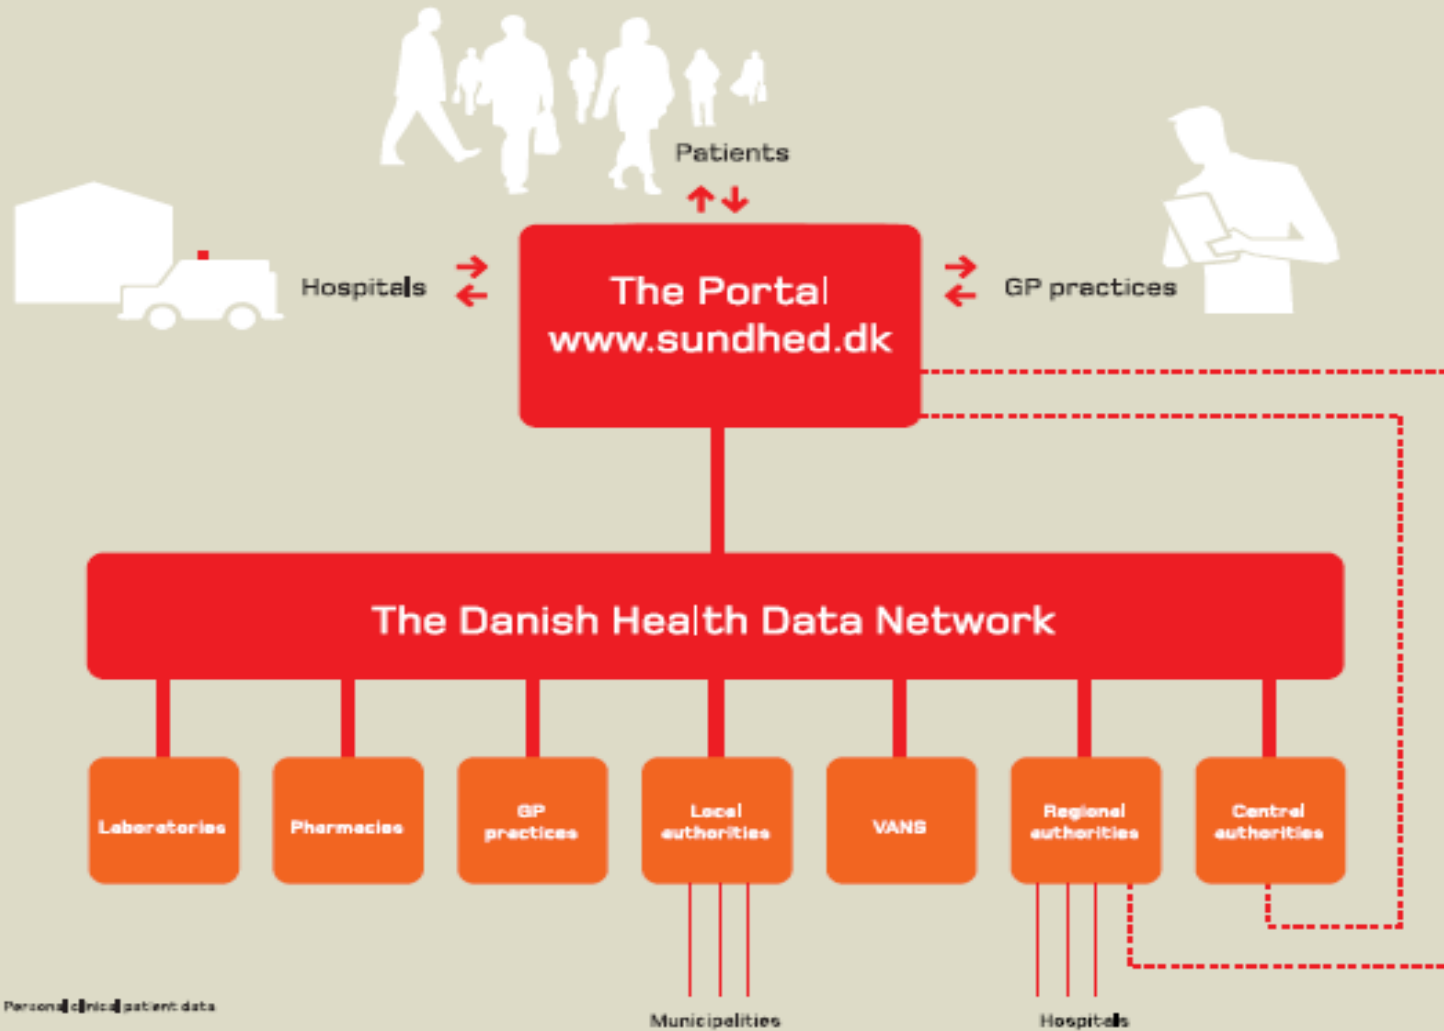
Patients

Hospitals

The Portal
www.sundhed.dk

GP practices

The Danish Health Data Network

Laboratories

Pharmacies

GP practices

Local authorities

VANS

Regional authorities

Central authorities

Personal clinical patient data

Municipalities

Hospitals